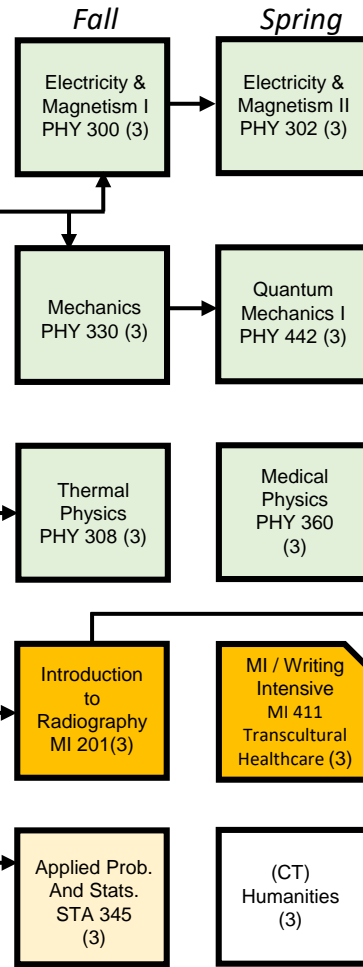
Fall

Spring

Electricity & Magnetism I PHY 300 (3)

Electricity & Magnetism II PHY 302 (3)

Mechanics PHY 330 (3)

Quantum Mechanics I PHY 442 (3)

Thermal Physics PHY 308 (3)

Medical Physics PHY 360 (3)

Introduction to Radiography MI 201(3)

MI / Writing Intensive MI 411 Transcultural Healthcare (3)

Applied Prob. And Stats. STA 345 (3)

(CT) Humanities (3)